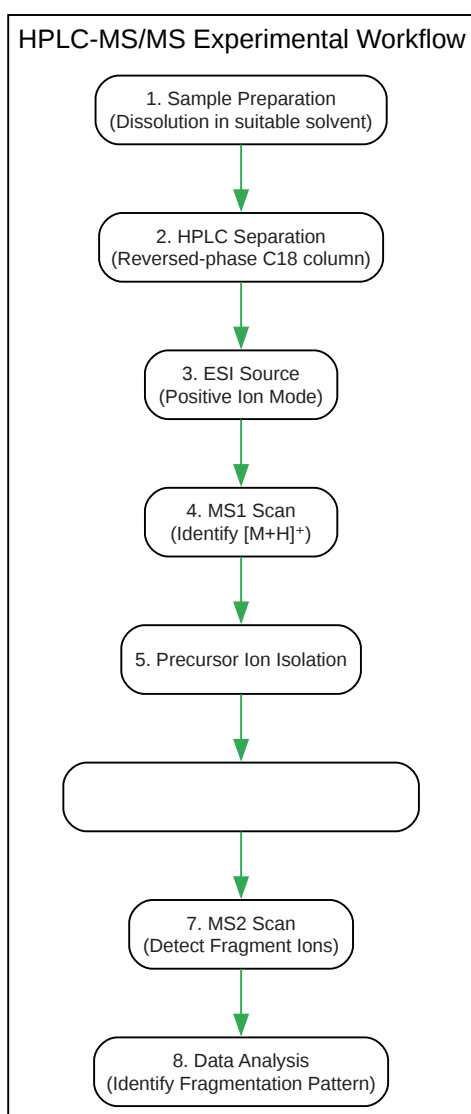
HPLC-MS/MS Experimental Workflow

1. Sample Preparation
(Dissolution in suitable solvent)

2. HPLC Separation
(Reversed-phase C18 column)

3. ESI Source
(Positive Ion Mode)

4. MS1 Scan
(Identify $[M+H]^+$)

5. Precursor Ion Isolation

7. MS2 Scan
(Detect Fragment Ions)

8. Data Analysis
(Identify Fragmentation Pattern)